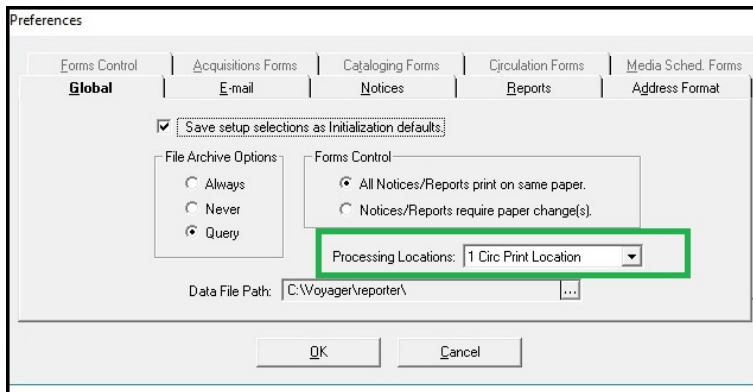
Preferences

Forms Control | Acquisitions Forms | Cataloging Forms | Circulation Forms | Media Sched. Forms
Global | E-mail | Notices | Reports | Address Format

Save setup selections as Initialization defaults.

File Archive Options
Always
Never
Query

Forms Control
All Notices/Reports print on same paper.
Notices/Reports require paper change(s).

Processing Locations: 1 Circ Print Location

Data File Path: C:\Voyager\reporter\ ...

OK Cancel